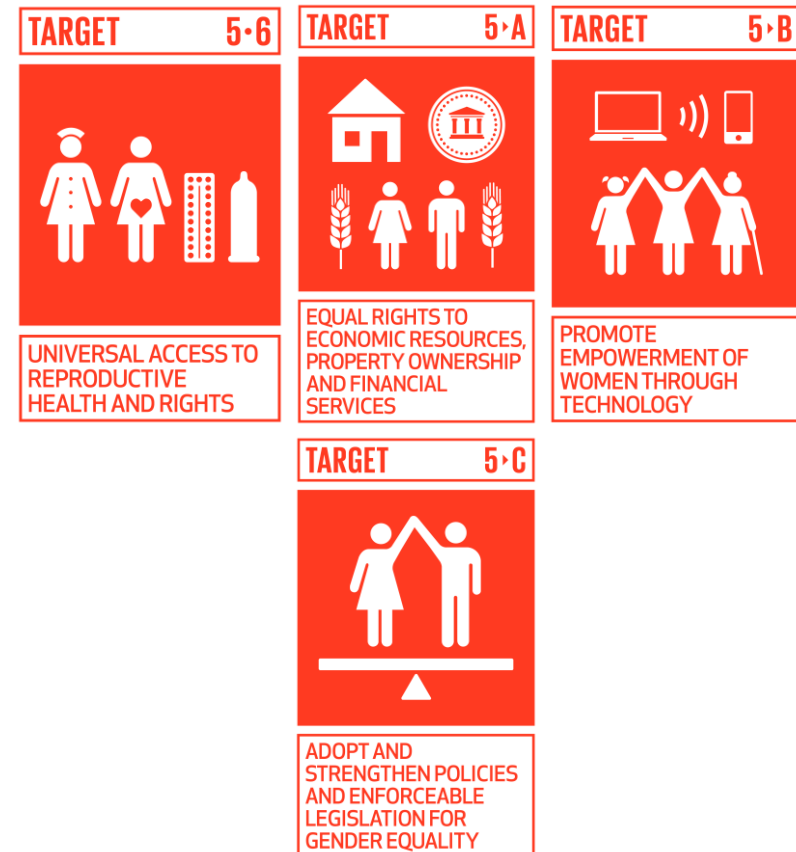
TARGET 5•6

UNIVERSAL ACCESS TO REPRODUCTIVE HEALTH AND RIGHTS

TARGET 5▸A

EQUAL RIGHTS TO ECONOMIC RESOURCES, PROPERTY OWNERSHIP AND FINANCIAL SERVICES

TARGET 5▸B

PROMOTE EMPOWERMENT OF WOMEN THROUGH TECHNOLOGY

TARGET 5▸C

ADOPT AND STRENGTHEN POLICIES AND ENFORCEABLE LEGISLATION FOR GENDER EQUALITY